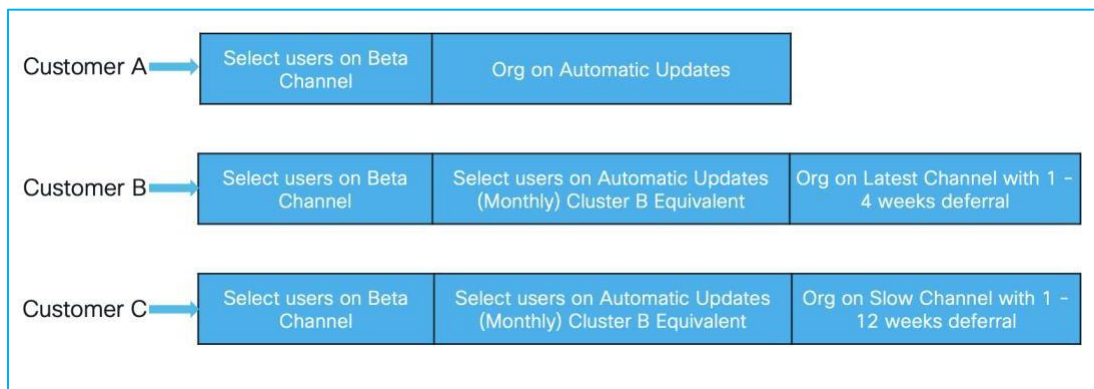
Customer A

Select users on Beta Channel

Org on Automatic Updates

Customer B

Select users on Beta Channel

Select users on Automatic Updates (Monthly) Cluster B Equivalent

Org on Latest Channel with 1 - 4 weeks deferral

Customer C

Select users on Beta Channel

Select users on Automatic Updates (Monthly) Cluster B Equivalent

Org on Slow Channel with 1 - 12 weeks deferral